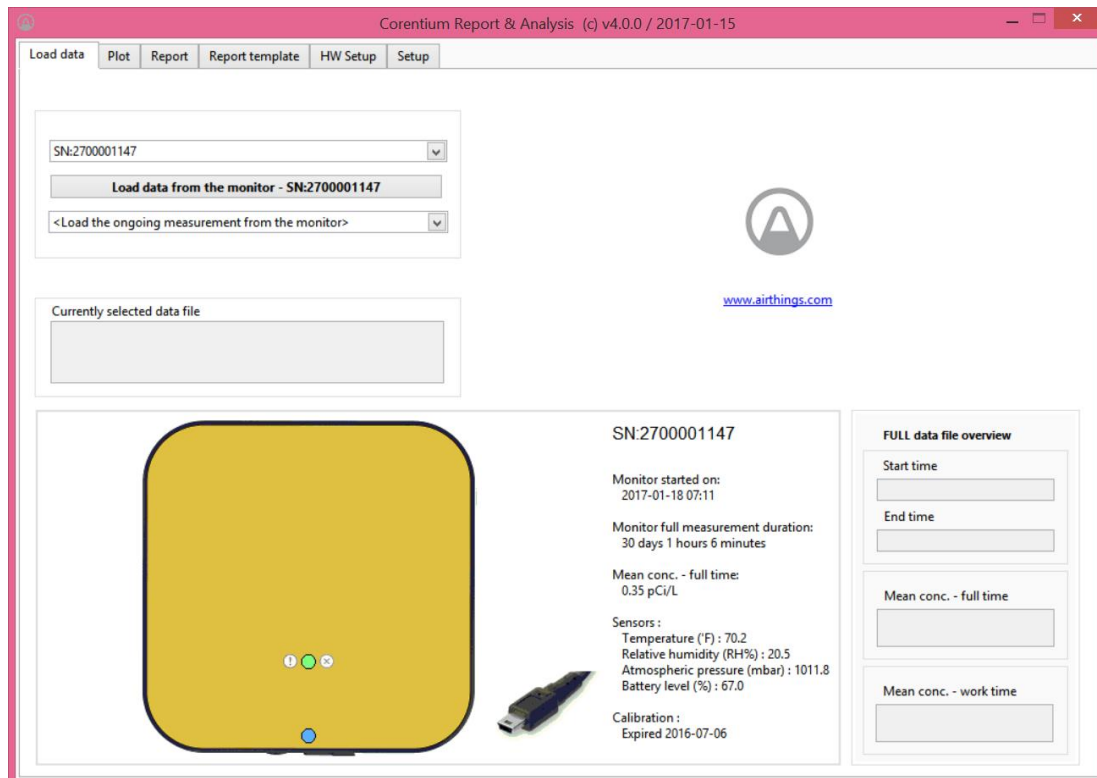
Corentium Report & Analysis (c) v4.0.0 / 2017-01-15

Load data | Plot | Report | Report template | HW Setup | Setup

SN:2700001147

Load data from the monitor - SN:2700001147

<Load the ongoing measurement from the monitor>

www.airthings.com

Currently selected data file

SN:2700001147

Monitor started on:
2017-01-18 07:11

Monitor full measurement duration:
30 days 1 hours 6 minutes

Mean conc. - full time:
0.35 pCi/L

Sensors :
Temperature (°F) : 70.2
Relative humidity (RH%) : 20.5
Atmospheric pressure (mbar) : 1011.8
Battery level (%) : 67.0

Calibration :
Expired 2016-07-06

FULL data file overview

Start time

End time

Mean conc. - full time

Mean conc. - work time